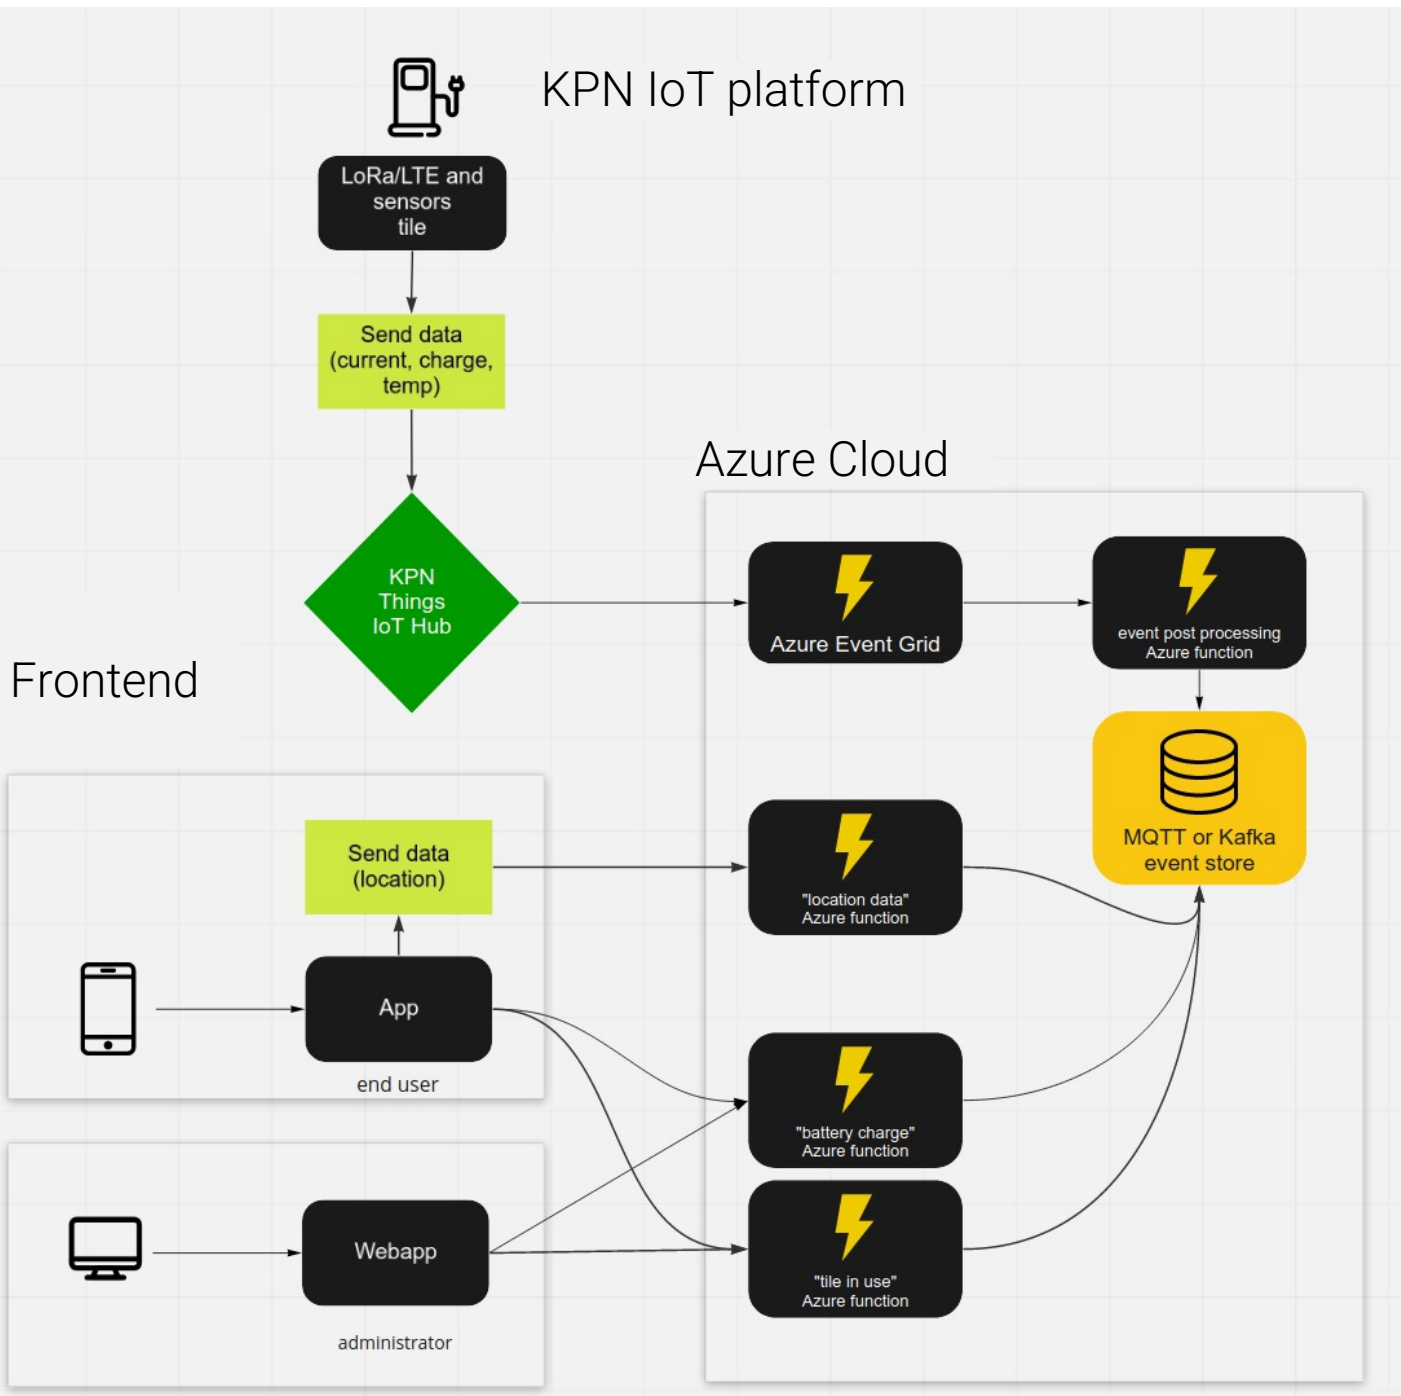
KPN IoT platform

LoRa/LTE and sensors tile

Send data (current, charge, temp)

KPN Things IoT Hub

Azure Cloud

Azure Event Grid

event post processing Azure function

MQTT or Kafka event store

Frontend

Send data (location)

"location data" Azure function

App

end user

"battery charge" Azure function

Webapp

"tile in use" Azure function

administrator